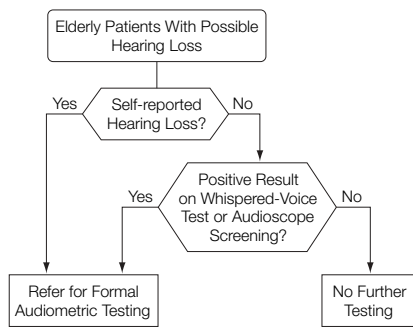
Elderly Patients With Possible Hearing Loss

Yes

Self-reported Hearing Loss?

No

Yes

Positive Result on Whispered-Voice Test or Audioscope Screening?

No

Refer for Formal Audiometric Testing

No Further Testing